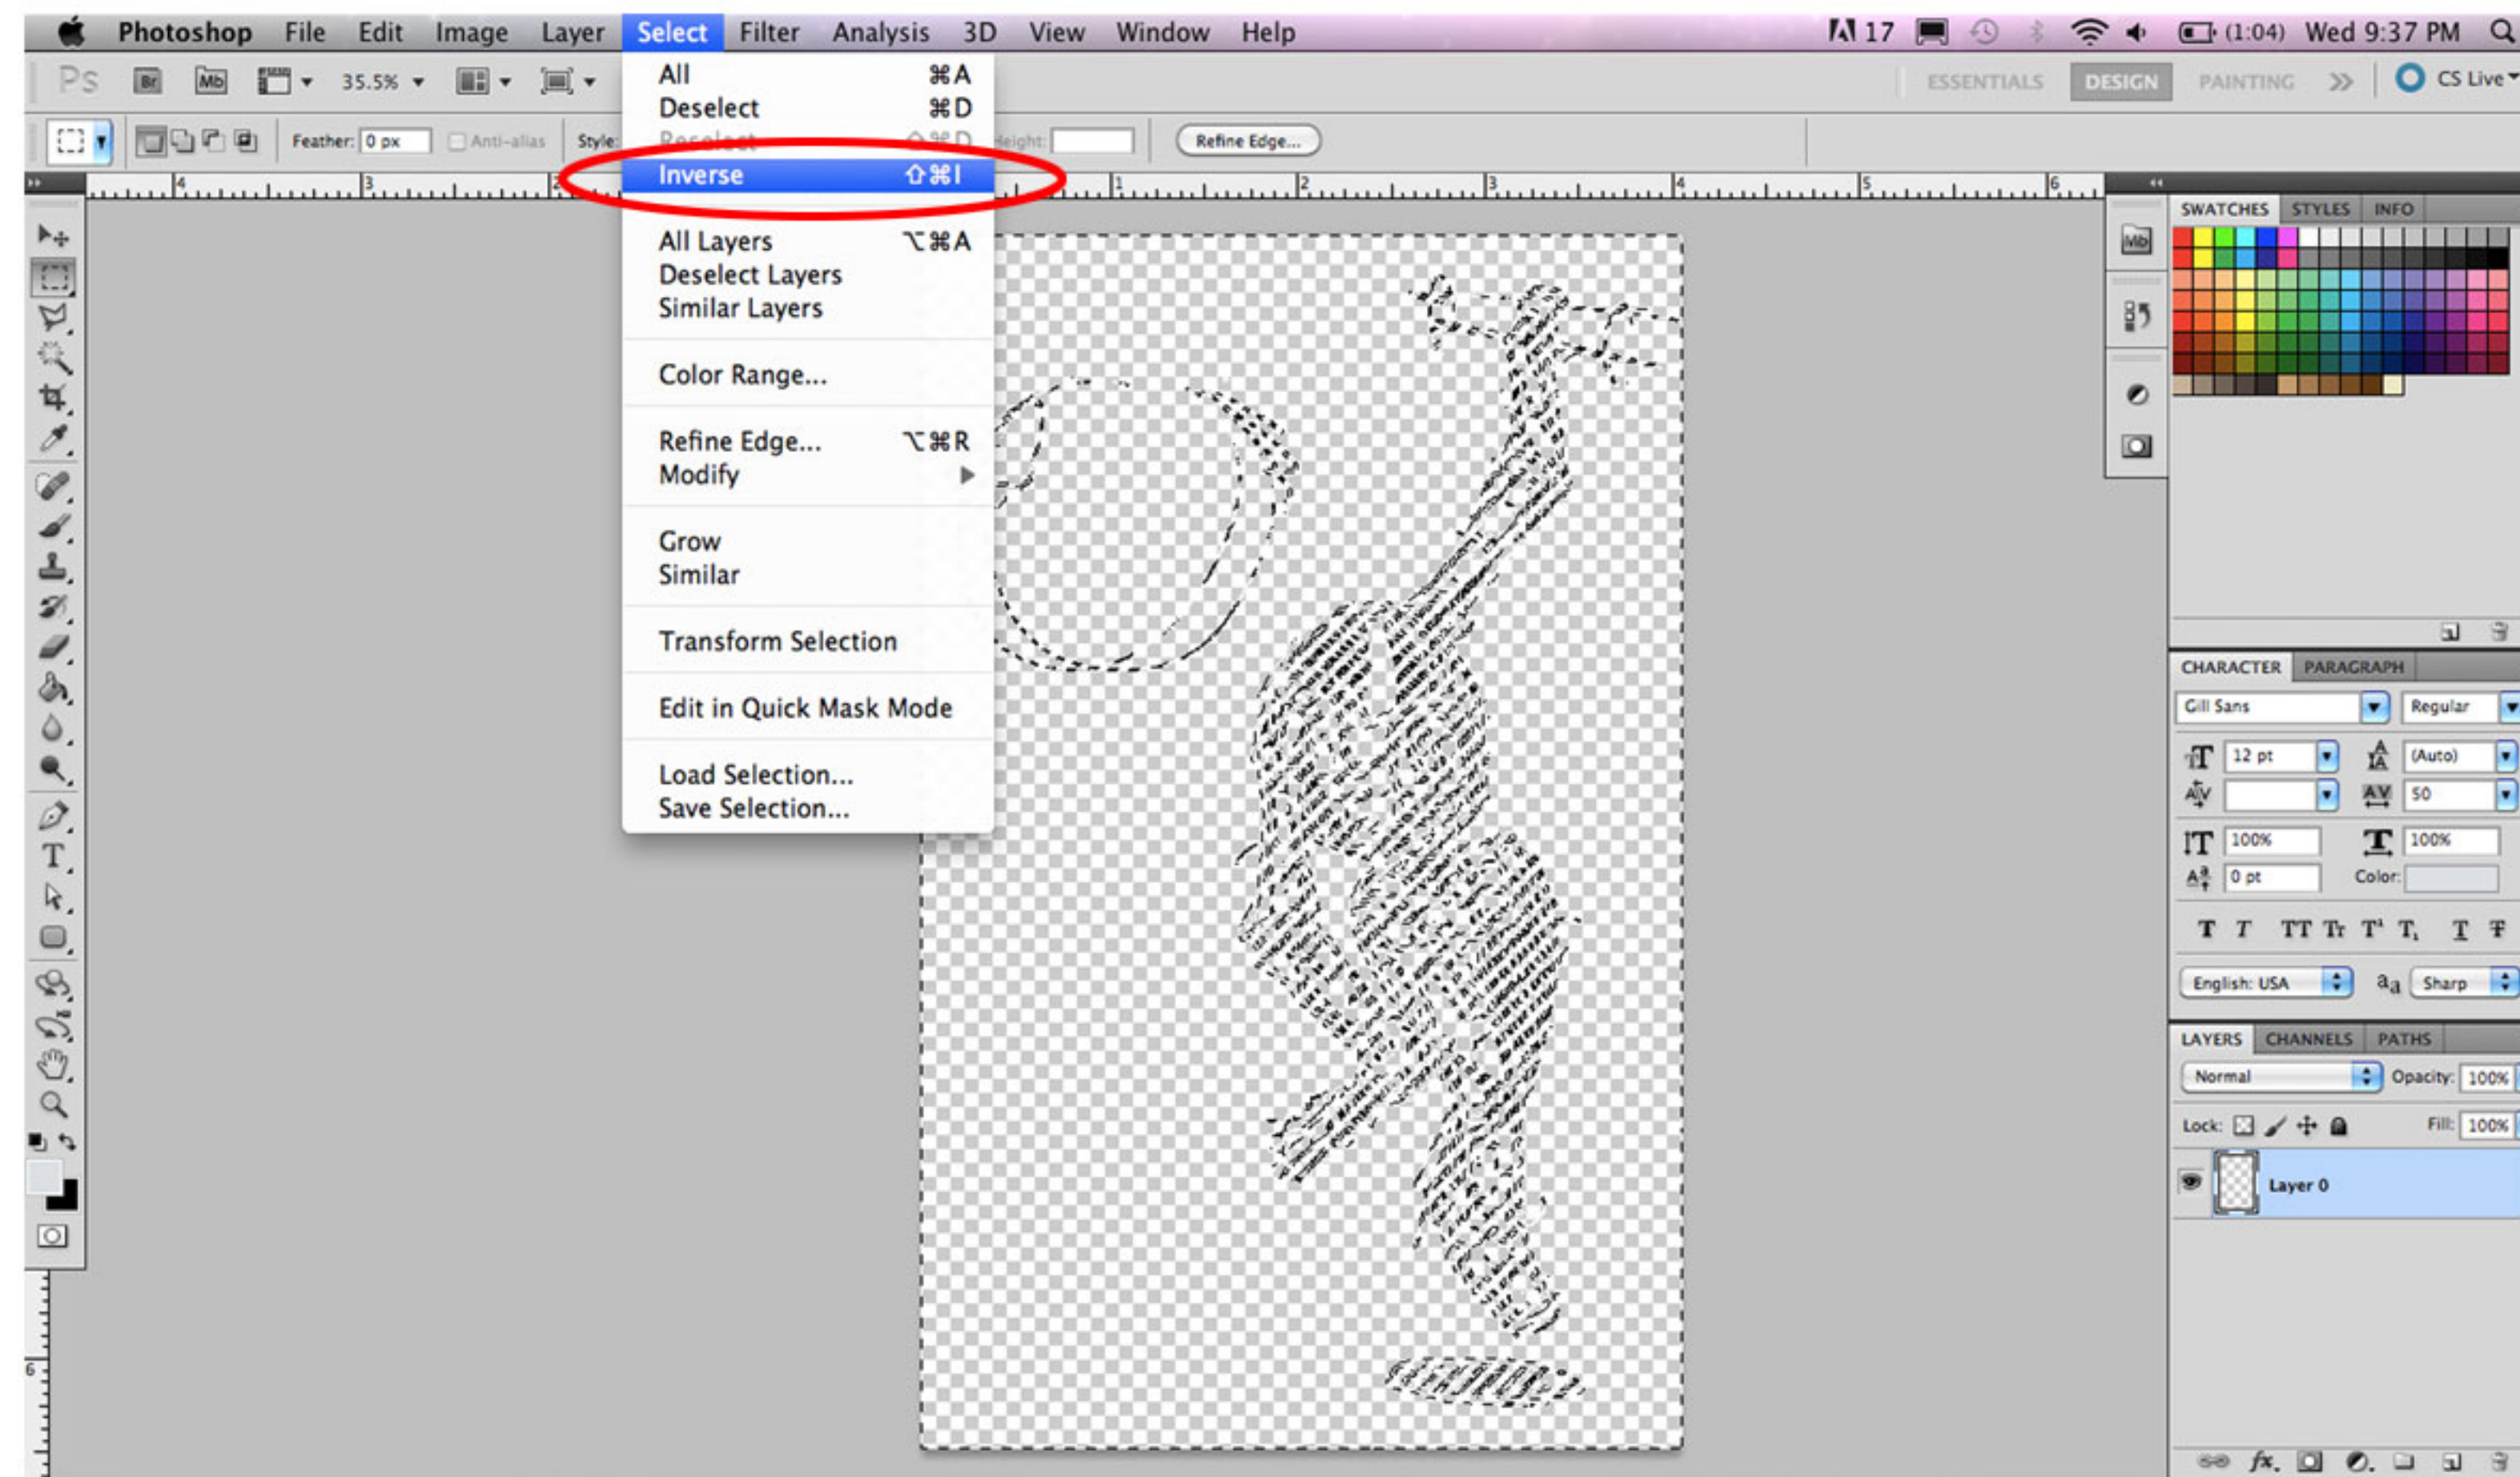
Photoshop File Edit Image Layer Select Filter Analysis 3D View Window Help

17 (1:04) Wed 9:37 PM

Ps Br Mb 35.5%

ESSENTIALS DESIGN PAINTING » CS Live

Feather: 0 px Anti-alias Style: Height: Refine Edge...

All ⌘A
Deselect ⌘D
Reselect ⇧⌘D
Inverse ⇧⌘I

All Layers ⌥⌘A
Deselect Layers
Similar Layers

Color Range...

Refine Edge... ⌥⌘R
Modify

Grow
Similar

Transform Selection

Edit in Quick Mask Mode

Load Selection...
Save Selection...

SWATCHES STYLES INFO

CHARACTER PARAGRAPH

Gill Sans Regular
12 pt (Auto)
50
100% 100%
0 pt Color:

English: USA $a_a$ Sharp

LAYERS CHANNELS PATHS

Normal Opacity: 100%
Lock: Fill: 100%

Layer 0